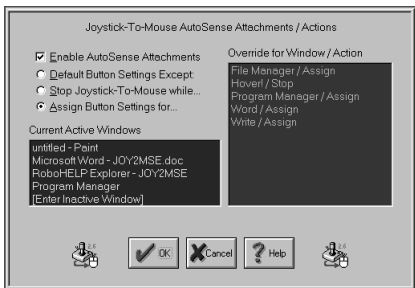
Joystick-To-Mouse AutoSense Attachments / Actions

Enable AutoSense Attachments
Default Button Settings Except:
Stop Joystick-To-Mouse while...
Assign Button Settings for...

Current Active Windows
untitled - Paint
Microsoft Word - JOY2MSE.doc
RoboHELP Explorer - JOY2MSE
Program Manager
[Enter Inactive Window]

Override for Window / Action
File Manager / Assign
Hover! / Stop
Program Manager / Assign
Word / Assign
Write / Assign

OK
Cancel
Help